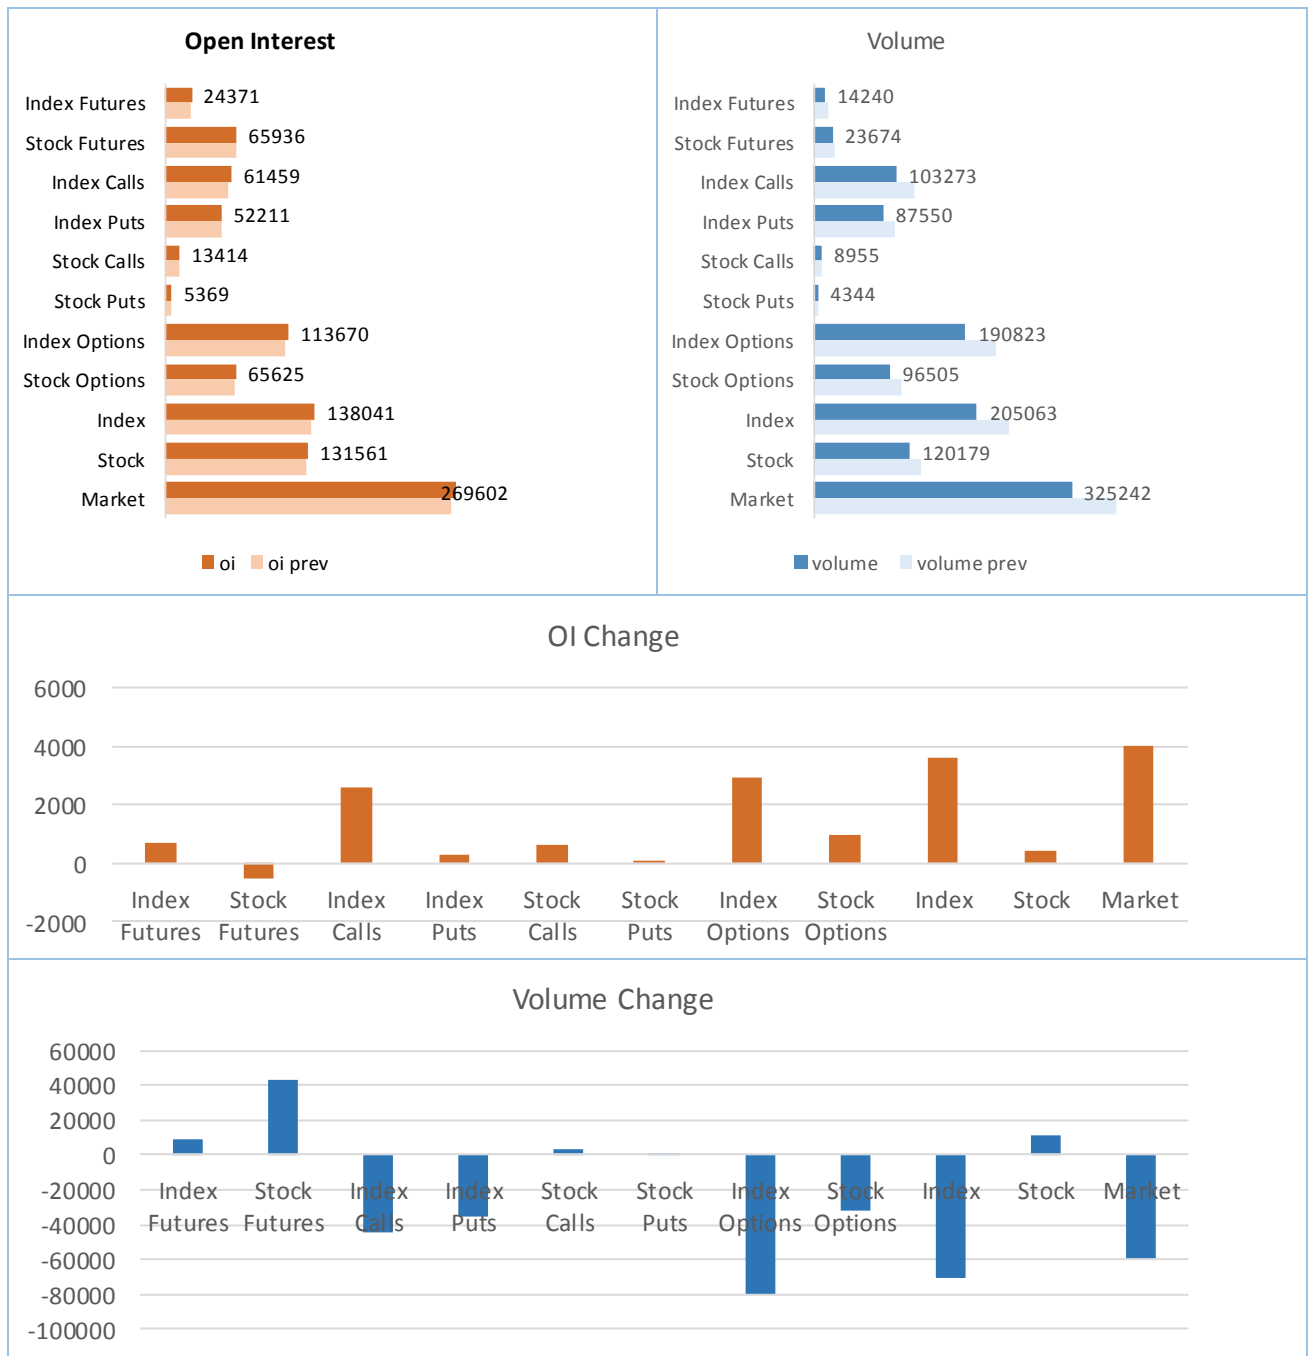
Open Interest

Index Futures 24371
Stock Futures 65936
Index Calls 61459
Index Puts 52211
Stock Calls 13414
Stock Puts 5369
Index Options 113670
Stock Options 65625
Index 138041
Stock 131561
Market 269602

oi oi prev

Volume

Index Futures 14240
Stock Futures 23674
Index Calls 103273
Index Puts 87550
Stock Calls 8955
Stock Puts 4344
Index Options 190823
Stock Options 96505
Index 205063
Stock 120179
Market 325242

volume volume prev

OI Change

6000
4000
2000
0
-2000

Index Futures Stock Futures Index Calls Index Puts Stock Calls Stock Puts Index Options Stock Options Index Stock Market

Volume Change

60000
40000
20000
0
-20000
-40000
-60000
-80000
-100000

Index Futures Stock Futures Index Calls Index Puts Stock Calls Stock Puts Index Options Stock Options Index Stock Market